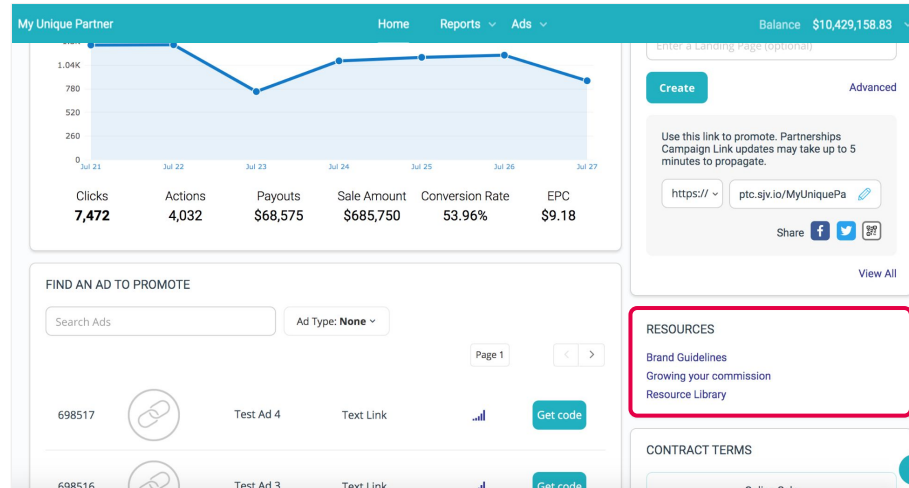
My Unique Partner

Home Reports Ads

Balance $10,429,158.83

1.04K
780
520
260
0

Jul 21 Jul 22 Jul 23 Jul 24 Jul 25 Jul 26 Jul 27

| Clicks | Actions | Payouts | Sale Amount | Conversion Rate | EPC |
|---|---|---|---|---|---|
| 7,472 | 4,032 | $68,575 | $685,750 | 53.96% | $9.18 |

Enter a Landing Page (optional)

Create

Advanced

Use this link to promote. Partnerships Campaign Link updates may take up to 5 minutes to propagate.

https:// ptc.sjv.io/MyUniquePa

Share

View All

FIND AN AD TO PROMOTE

Search Ads

Ad Type: None

Page 1

698517 Test Ad 4 Text Link Get code

698516 Test Ad 3 Text Link Get code

RESOURCES

Brand Guidelines
Growing your commission
Resource Library

CONTRACT TERMS